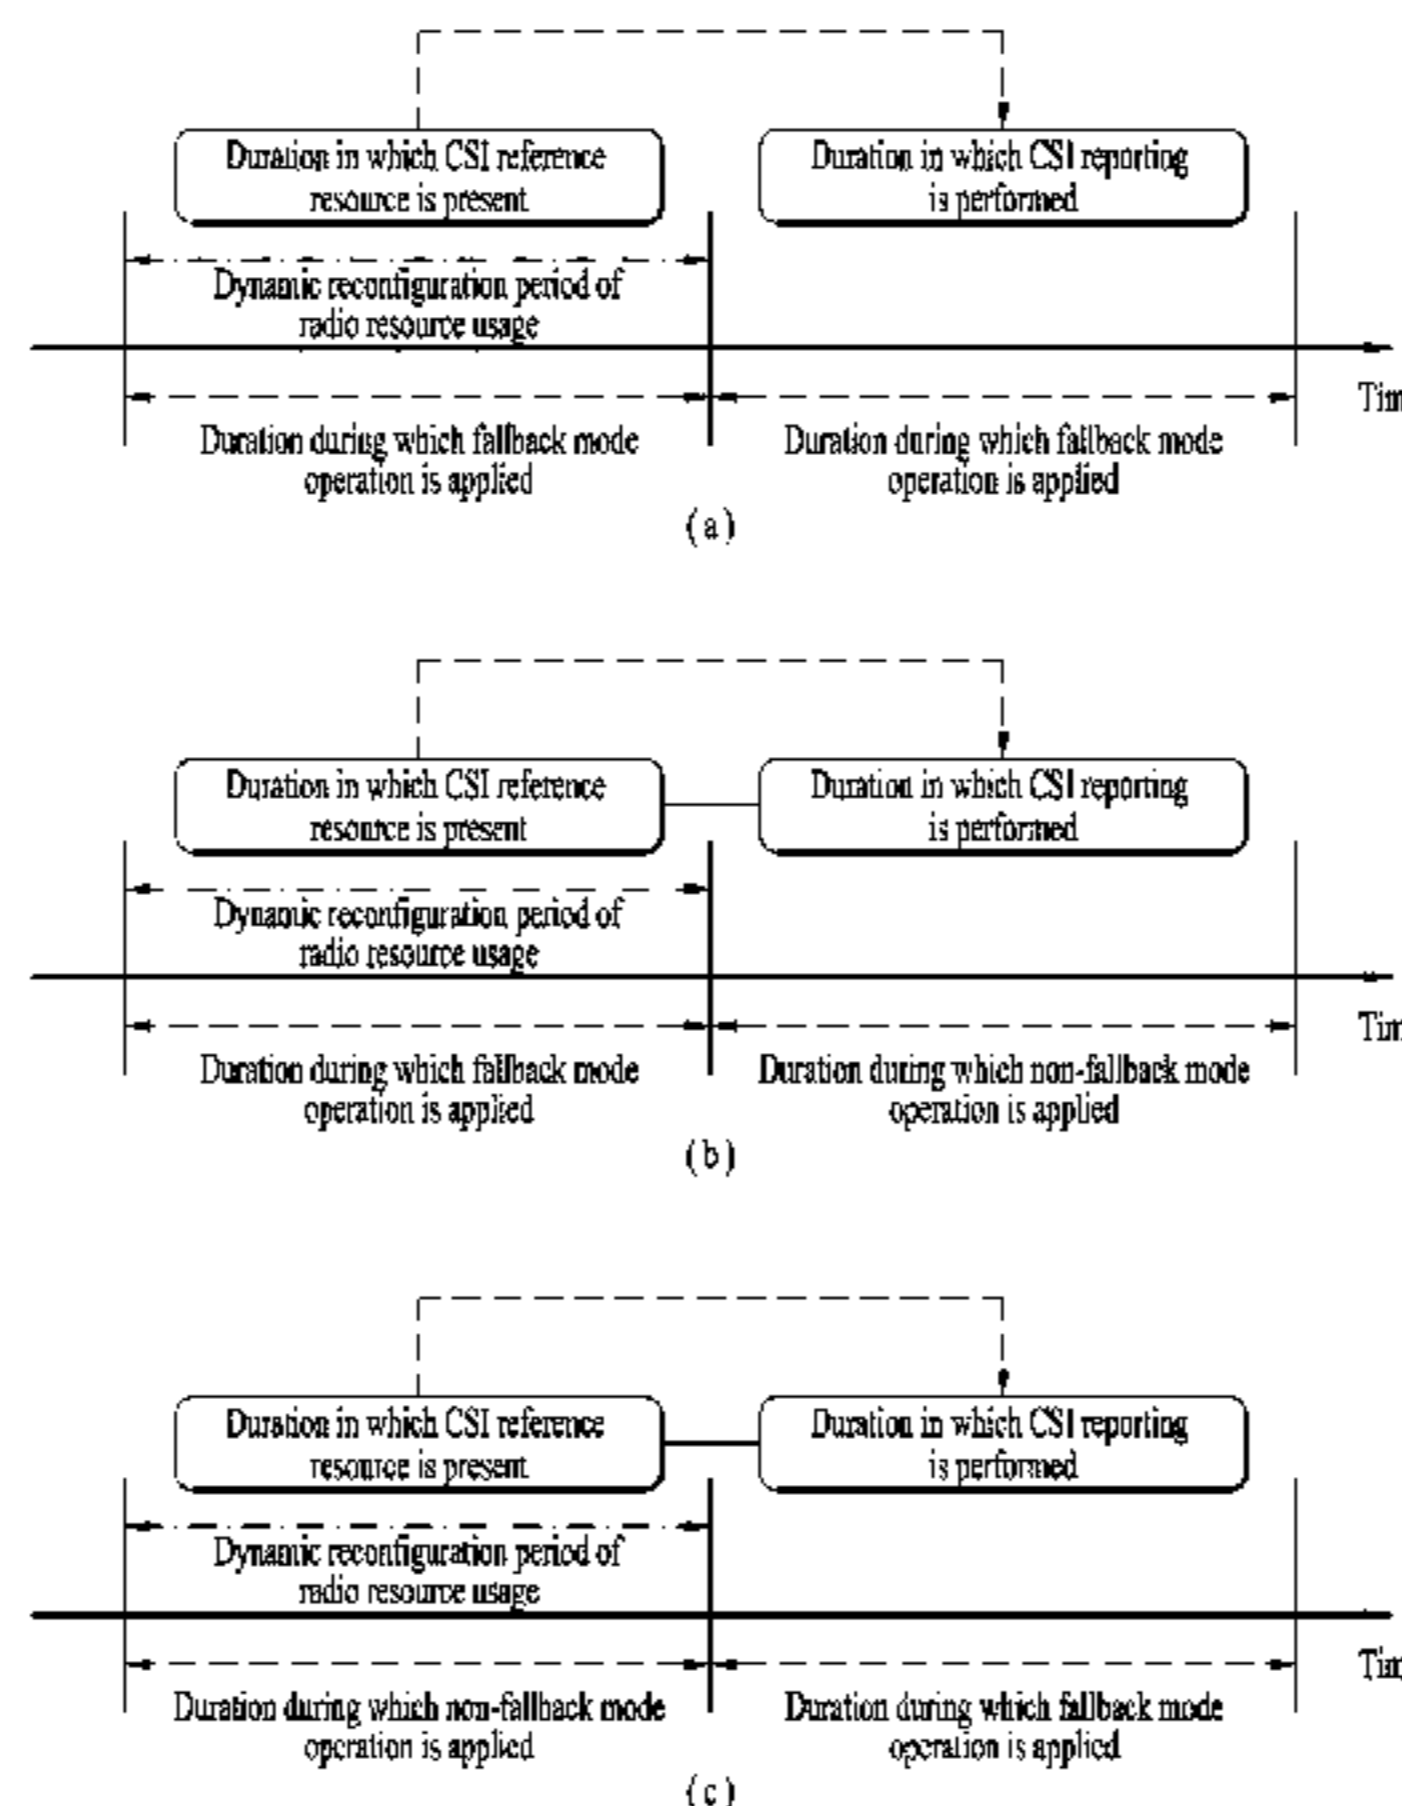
Duration in which CSI reference resource is present

Duration in which CSI reporting is performed

Dynamic reconfiguration period of radio resource usage

Tim

Duration during which fallback mode operation is applied

Duration during which fallback mode operation is applied

( a )

Duration in which CSI reference resource is present

Duration in which CSI reporting is performed

Dynamic reconfiguration period of radio resource usage

Tim

Duration during which fallback mode operation is applied

Duration during which non-fallback mode operation is applied

( b )

Duration in which CSI reference resource is present

Duration in which CSI reporting is performed

Dynamic reconfiguration period of radio resource usage

Tim

Duration during which non-fallback mode operation is applied

Duration during which fallback mode operation is applied

( c )